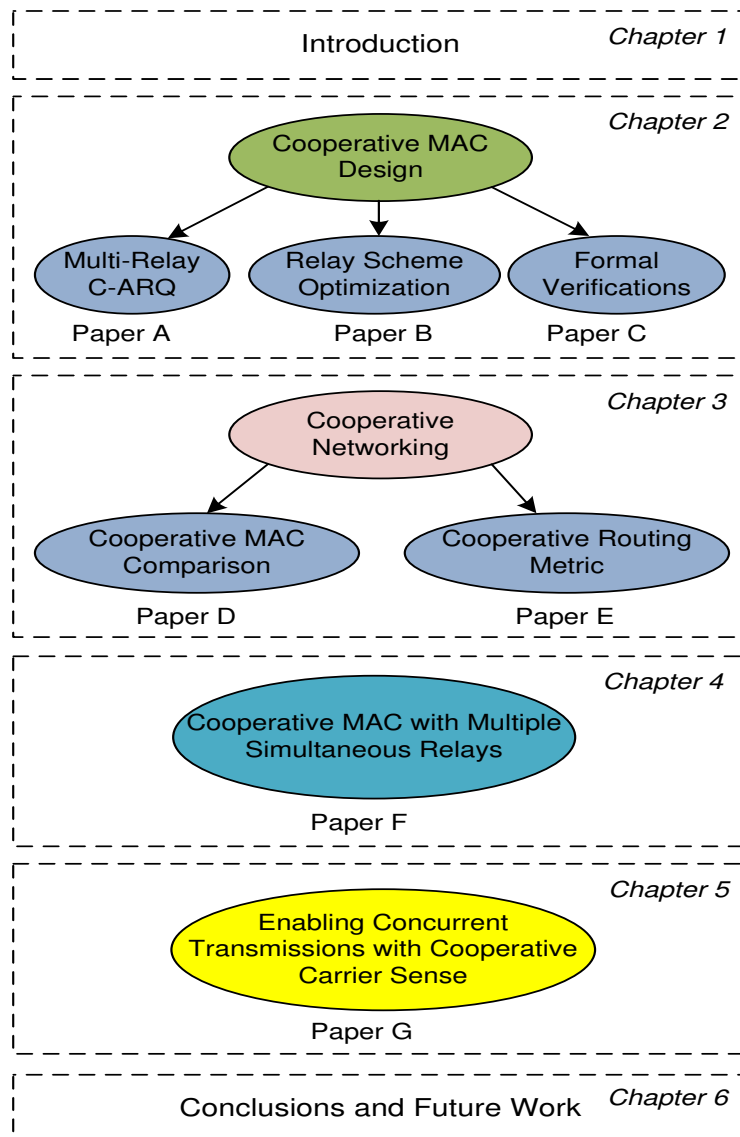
Introduction
Chapter 1

Chapter 2
Cooperative MAC Design
Multi-Relay C-ARQ
Paper A
Relay Scheme Optimization
Paper B
Formal Verifications
Paper C

Chapter 3
Cooperative Networking
Cooperative MAC Comparison
Paper D
Cooperative Routing Metric
Paper E

Chapter 4
Cooperative MAC with Multiple Simultaneous Relays
Paper F

Chapter 5
Enabling Concurrent Transmissions with Cooperative Carrier Sense
Paper G

Conclusions and Future Work
Chapter 6